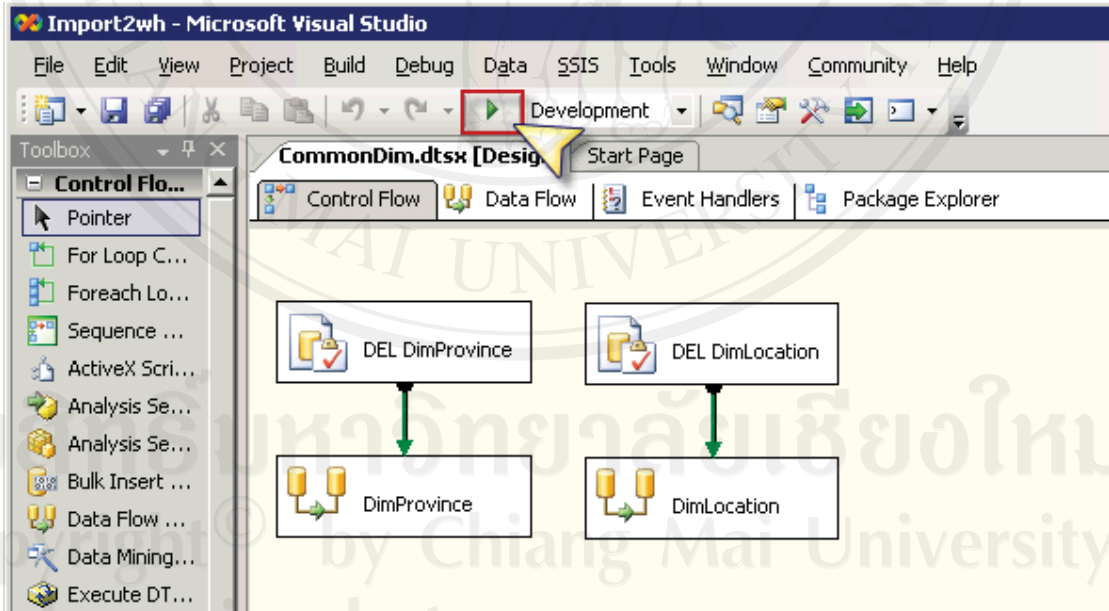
Import2wh - Microsoft Visual Studio

File Edit View Project Build Debug Data SSIS Tools Window Community Help

Development

Toolbox

CommonDim.dtsx [Desig Start Page

Control Flo...

Pointer

For Loop C...

Foreach Lo...

Sequence ...

ActiveX Scri...

Analysis Se...

Analysis Se...

Bulk Insert ...

Data Flow ...

Data Mining...

Execute DT...

Control Flow Data Flow Event Handlers Package Explorer

DEL DimProvince

DEL DimLocation

DimProvince

DimLocation

MAI UNIVERSIT

ลิขสิทธิ์มหาวิทยาลัยเชียงใหม่

Copyright © by Chiang Mai University